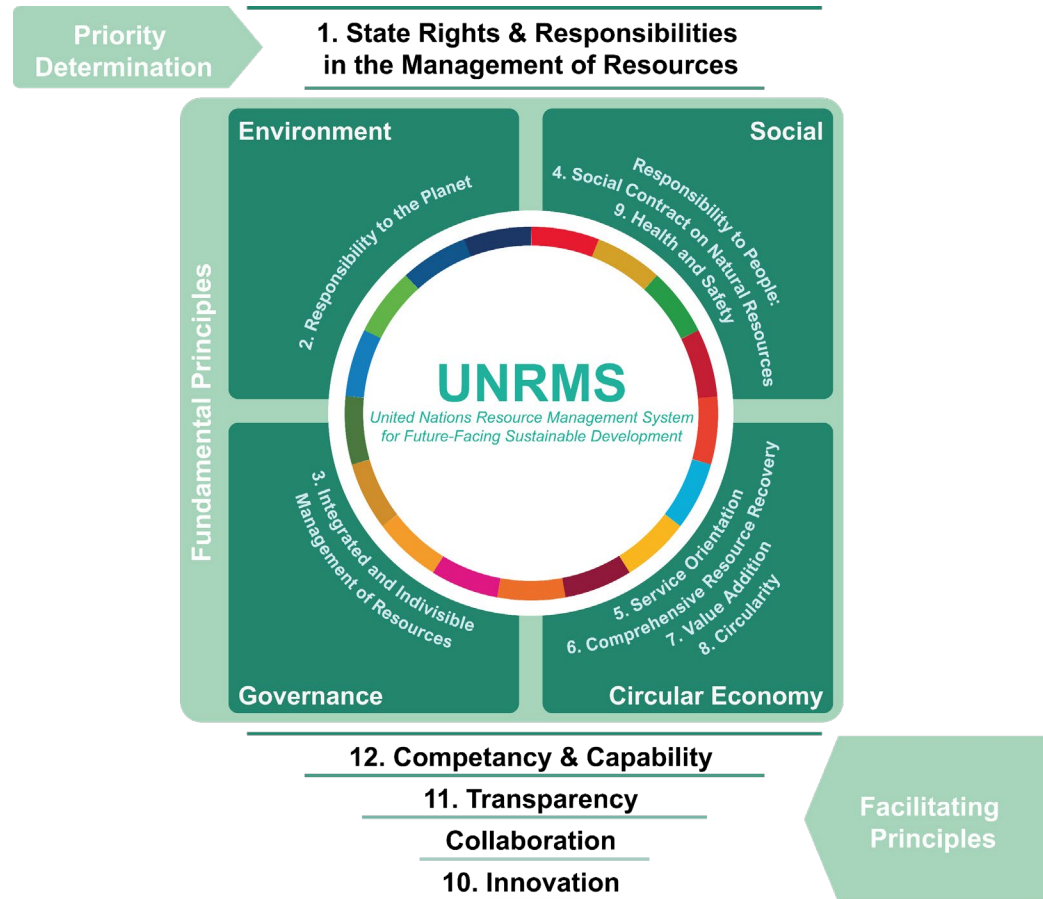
Priority Determination

1. State Rights & Responsibilities in the Management of Resources

Fundamental Principles

Environment

2. Responsibility to the Planet

Social

Responsibility to People:
4. Social Contract on Natural Resources
9. Health and Safety

UNRMS
United Nations Resource Management System for Future-Facing Sustainable Development

3. Integrated and Indivisible Management of Resources

Governance

5. Service Orientation
6. Comprehensive Resource Recovery
7. Value Addition
8. Circularity

Circular Economy

12. Competancy & Capability

11. Transparency

Collaboration

10. Innovation

Facilitating Principles